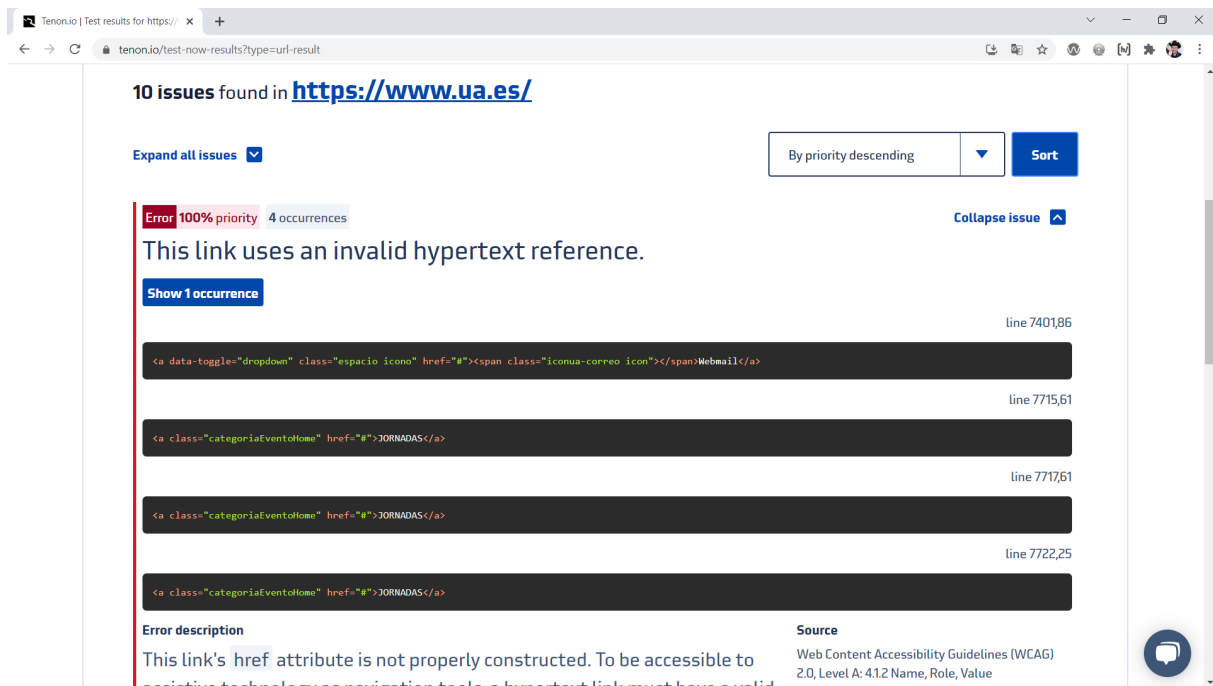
Tenon.io | Test results for https://

tenon.io/test-now-results?type=url-result

**10 issues** found in https://www.ua.es/

Expand all issues

By priority descending

Sort

Error 100% priority 4 occurrences

Collapse issue

This link uses an invalid hypertext reference.

Show 1 occurrence

line 7401,86

<a data-toggle="dropdown" class="espacio icono" href="#"><span class="iconua-correo icon"></span>Webmail</a>

line 7715,61

<a class="categoriaEventoHome" href="#">JORNADAS</a>

line 7717,61

<a class="categoriaEventoHome" href="#">JORNADAS</a>

line 7722,25

<a class="categoriaEventoHome" href="#">JORNADAS</a>

Error description

This link's href attribute is not properly constructed. To be accessible to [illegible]

Source

Web Content Accessibility Guidelines (WCAG) 2.0, Level A: 4.1.2 Name, Role, Value